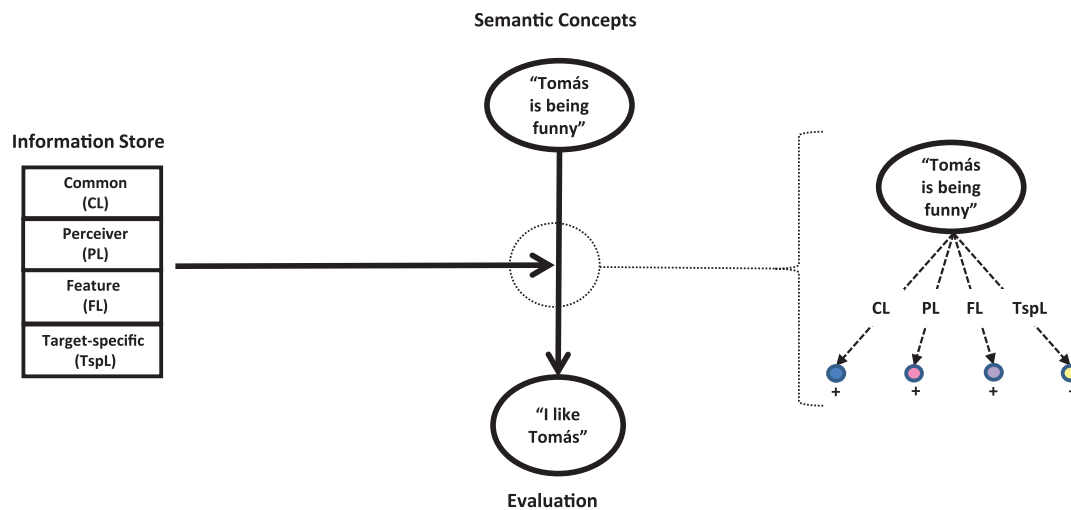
Semantic Concepts

Information Store

Common (CL)

Perceiver (PL)

Feature (FL)

Target-specific (TspL)

"Tomás is being funny"

"I like Tomás"

Evaluation

"Tomás is being funny"

CL PL FL TspL

+ + + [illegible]